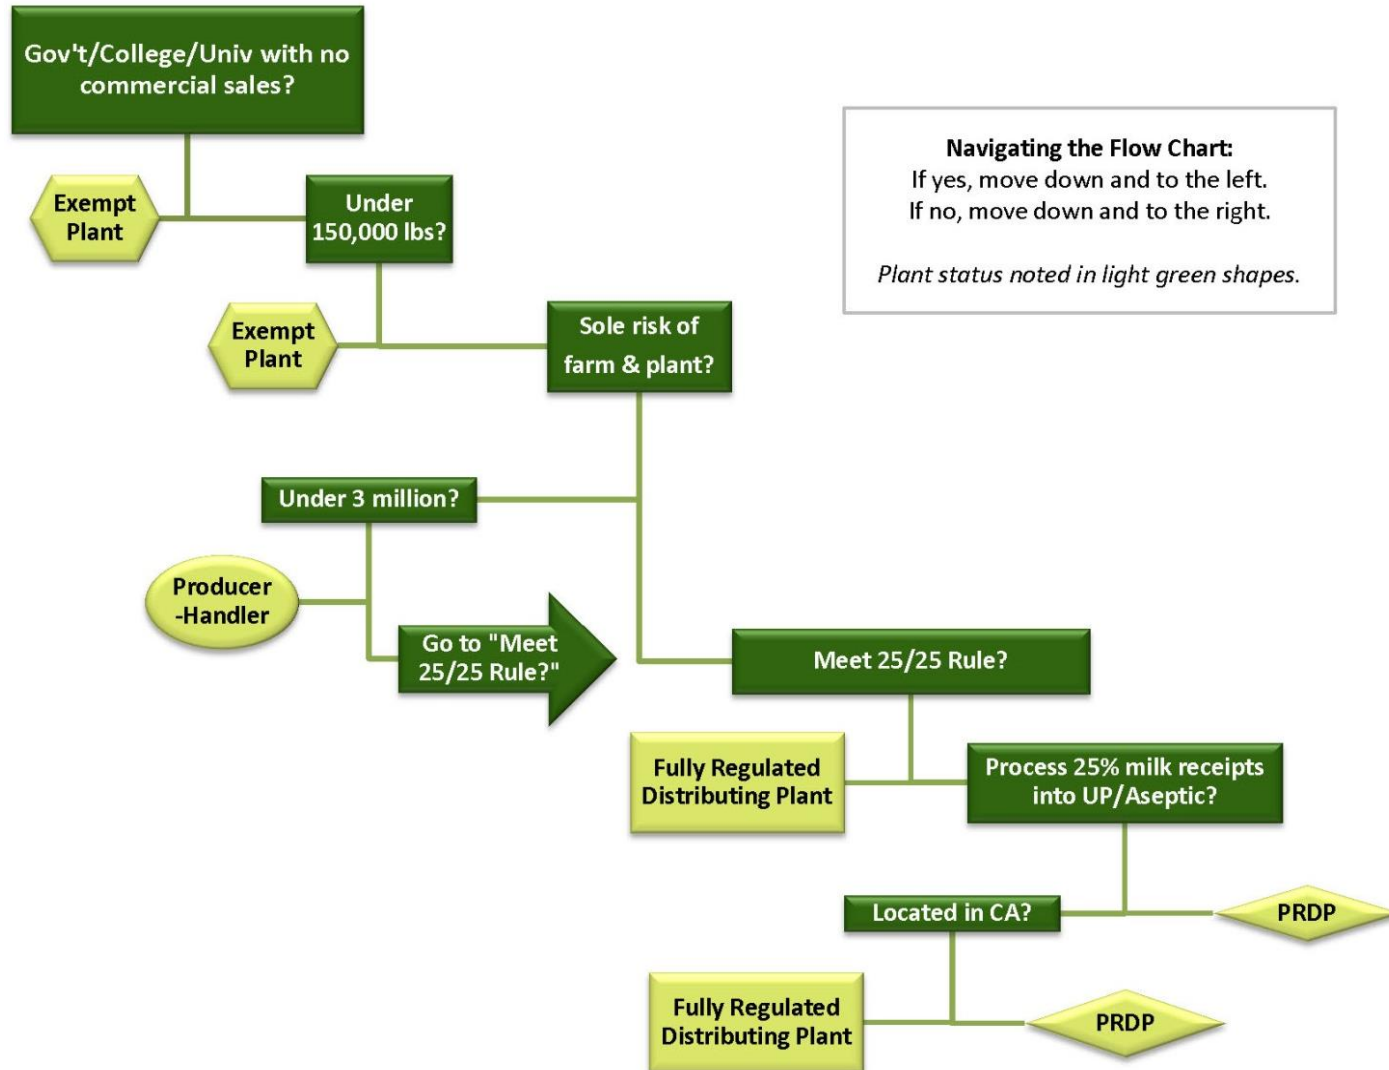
Gov't/College/Univ with no commercial sales?

Navigating the Flow Chart:
If yes, move down and to the left.
If no, move down and to the right.

*Plant status noted in light green shapes.*

Exempt Plant

Under 150,000 lbs?

Exempt Plant

Sole risk of farm & plant?

Under 3 million?

Producer -Handler

Go to "Meet 25/25 Rule?"

Meet 25/25 Rule?

Fully Regulated Distributing Plant

Process 25% milk receipts into UP/Aseptic?

Located in CA?

PRDP

Fully Regulated Distributing Plant

PRDP